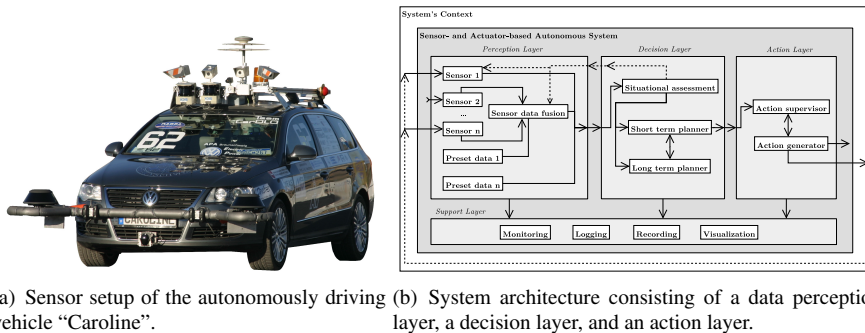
62

CAROLINE

System's Context

Sensor- and Actuator-based Autonomous System

Perception Layer

Decision Layer

Action Layer

Sensor 1

Sensor 2

...

Sensor n

Sensor data fusion

Preset data 1

...

Preset data n

Situational assessment

Short term planner

Long term planner

Action supervisor

Action generator

Support Layer

Monitoring

Logging

Recording

Visualization

(a) Sensor setup of the autonomously driving vehicle "Caroline".

(b) System architecture consisting of a data perceptio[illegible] layer, a decision layer, and an action layer.